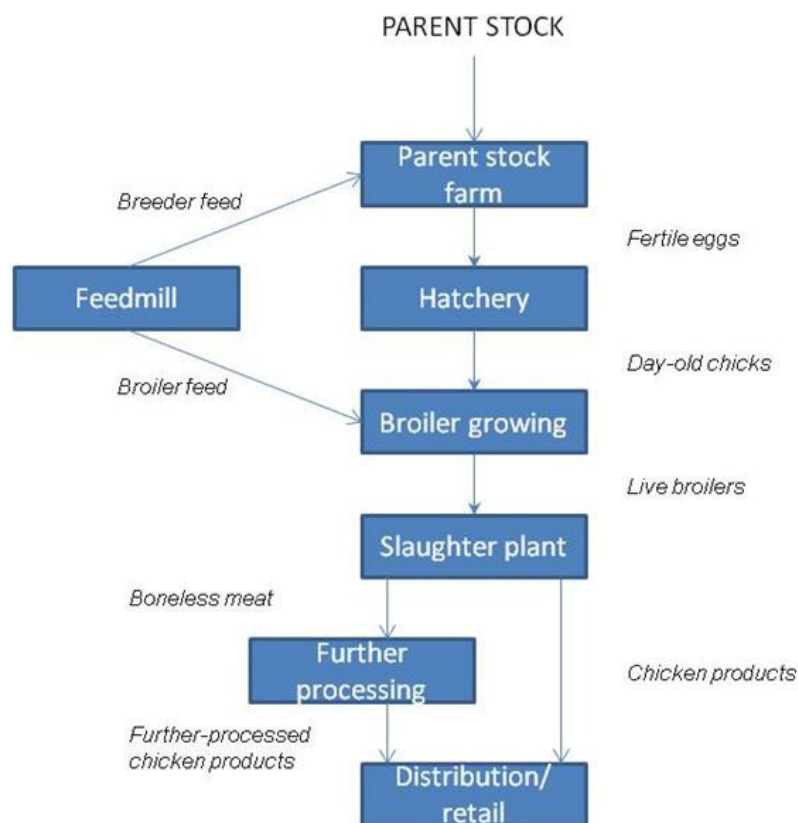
PARENT STOCK

Parent stock farm

Breeder feed

Fertile eggs

Feedmill

Hatchery

Day-old chicks

Broiler feed

Broiler growing

Live broilers

Slaughter plant

Boneless meat

Further processing

Chicken products

Further-processed chicken products

Distribution/ retail